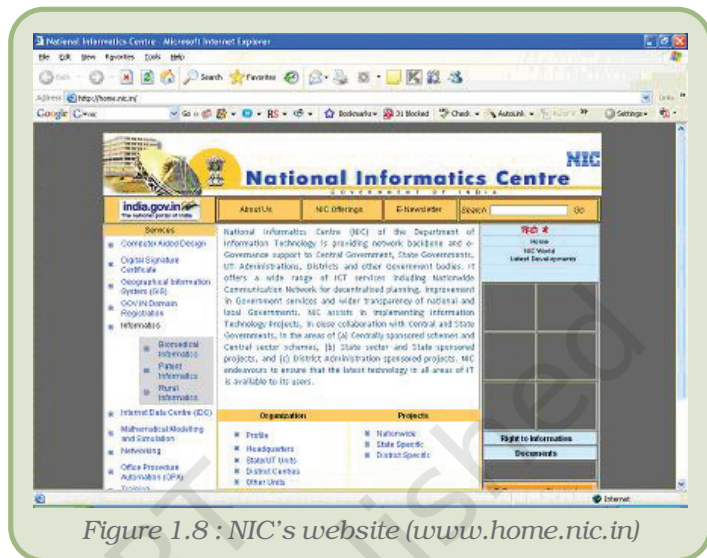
National Informatics Centre - Microsoft Internet Explorer

File Edit View Favorites Tools Help

Back Search Favorites

Address http://home.nic.in/

Google Go Bookmarks 31 blocked Check AutoLink Settings

Links

NIC

National Informatics Centre

GOVERNMENT OF INDIA

india.gov.in The national portal of India

About Us NIC Offerings E-Newsletter Search Go

Services

Computer Aided Design

Digital Signature Certificate

Geographical Information System (GIS)

GOV.IN Domain Registration

Informatics

Biomedical Informatics

Patent Informatics

Rural Informatics

Internet Data Centre (IDC)

Mathematical Modelling and Simulation

Networking

Office Procedure Automation (OPA)

Training

National Informatics Centre (NIC) of the Department of Information Technology is providing network backbone and e-Governance support to Central Government, State Governments, UT Administrations, Districts and other Government bodies. It offers a wide range of ICT services including Nationwide Communication Network for decentralised planning, improvement in Government services and wider transparency of national and local Governments. NIC assists in implementing Information Technology Projects, in close collaboration with Central and State Governments, in the areas of (a) Centrally sponsored schemes and Central sector schemes, (b) State sector and State sponsored projects, and (c) District Administration sponsored projects. NIC endeavours to ensure that the latest technology in all areas of IT is available to its users.

हिंदी में

Home

NIC World

Latest Developments

Organization

Profile

Headquarters

State/UT Units

District Centres

Other Units

Projects

Nationwide

State Specific

District Specific

Right to Information

Documents

Internet

Figure 1.8 : NIC's website (www.home.nic.in)